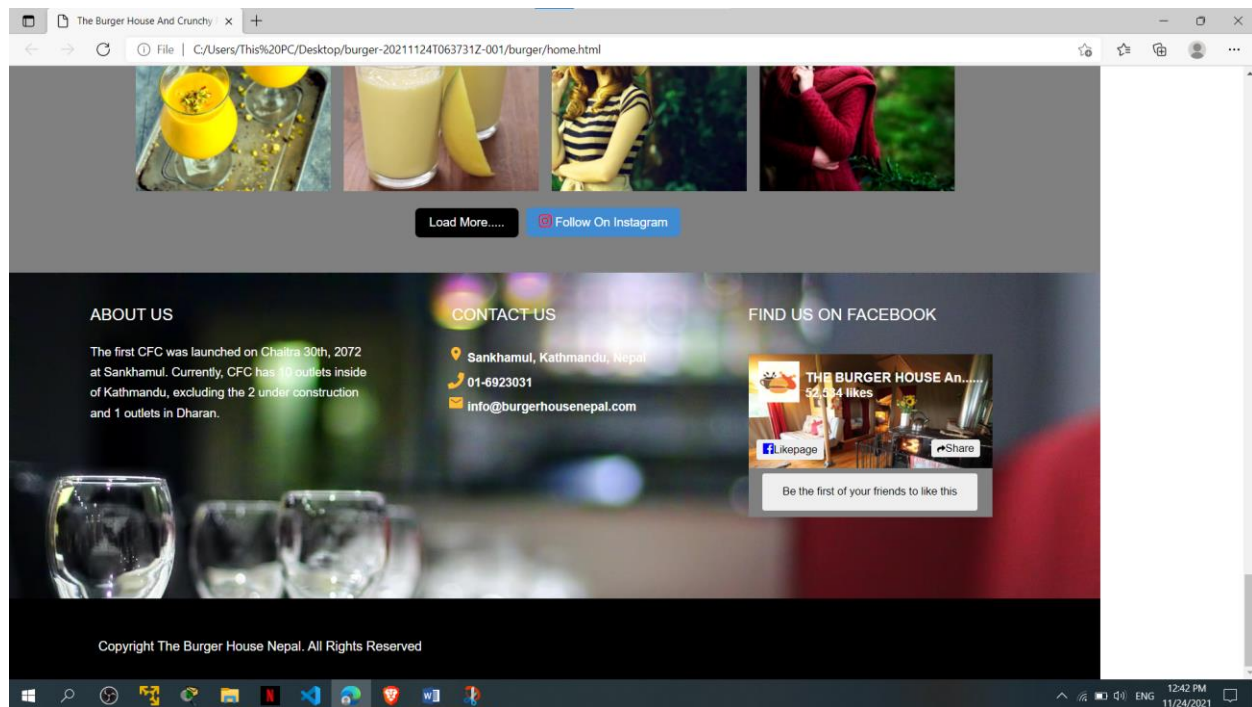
The Burger House And Crunchy | ×  +

File | C:/Users/This%20PC/Desktop/burger-20211124T063731Z-001/burger/home.html

Load More.....

Follow On Instagram

ABOUT US

The first CFC was launched on Chaitra 30th, 2072 at Sankhamul. Currently, CFC has 10 outlets inside of Kathmandu, excluding the 2 under construction and 1 outlets in Dharan.

CONTACT US

Sankhamul, Kathmandu, Nepal

01-6923031

info@burgerhousenepal.com

FIND US ON FACEBOOK

THE BURGER HOUSE An.....

52,534 likes

Likepage

Share

Be the first of your friends to like this

Copyright The Burger House Nepal. All Rights Reserved

ENG 12:42 PM 11/24/2021